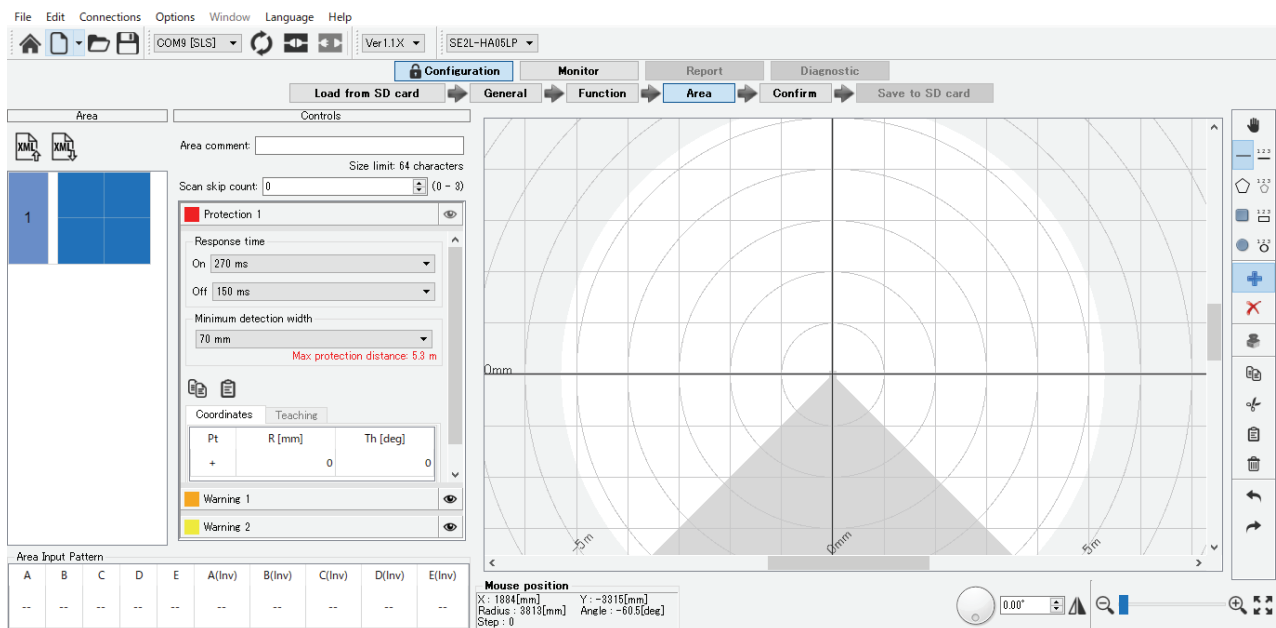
File Edit Connections Options Window Language Help

COM9 [SLS]

Ver1.1X

SE2L-HA05LP

Configuration
Monitor
Report
Diagnostic

Load from SD card
General
Function
Area
Confirm
Save to SD card

Area

Controls

XML XML

1

Area comment:

Size limit: 64 characters

Scan skip count: 0 (0 - 3)

Protection 1

Response time

On 270 ms

Off 150 ms

Minimum detection width

70 mm

Max protection distance: 5.3 m

Coordinates Teaching

| Pt | R [mm] | Th [deg] |
|---|---|---|
| + | 0 | 0 |

Warning 1

Warning 2

0mm

-5m

0mm

5m

Area Input Pattern

| A | B | C | D | E | A(Inv) | B(Inv) | C(Inv) | D(Inv) | E(Inv) |
|---|---|---|---|---|---|---|---|---|---|
| -- | -- | -- | -- | -- | -- | -- | -- | -- | -- |

Mouse position
X : 1884[mm] Y : -3315[mm]
Radius : 3813[mm] Angle : -60.5[deg]
Step : 0

0.00°